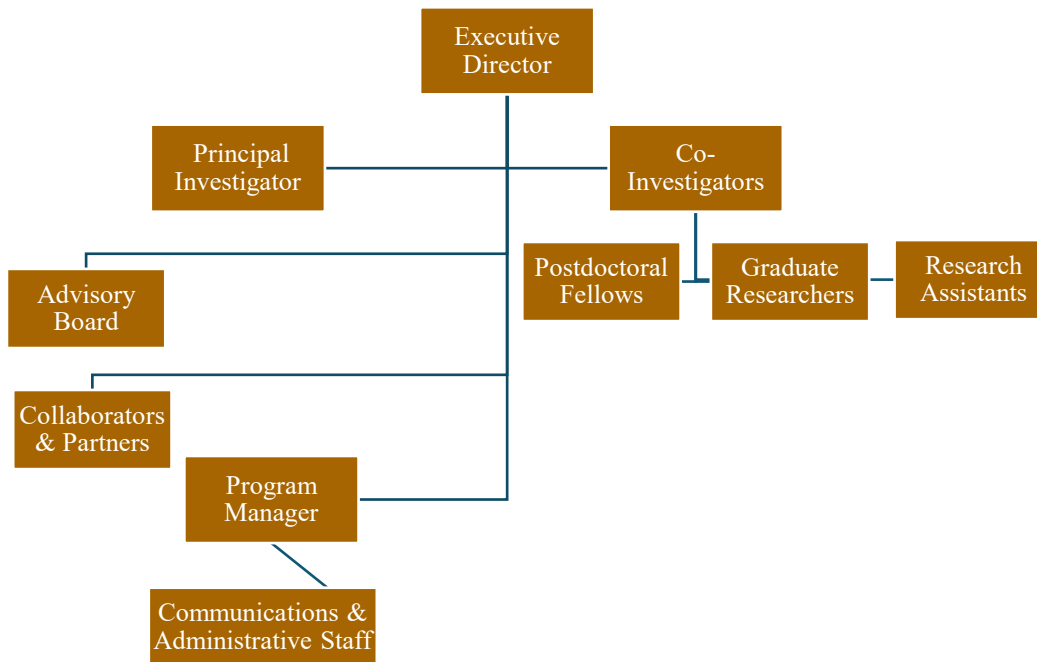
Executive Director

Principal Investigator

Co-Investigators

Postdoctoral Fellows

Graduate Researchers

Research Assistants

Advisory Board

Collaborators & Partners

Program Manager

Communications & Administrative Staff